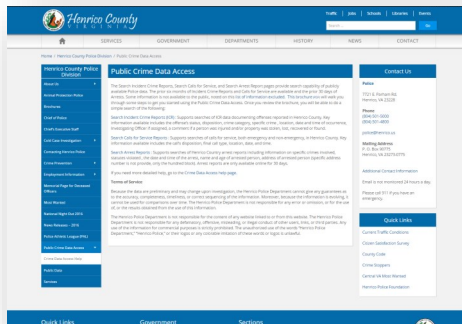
Henrico County VIRGINIA

Traffic | Jobs | Schools | Libraries | Events

Search... Go

SERVICES GOVERNMENT DEPARTMENTS HISTORY NEWS CONTACT

Home / Henrico County Police Division / Public Crime Data Access

Henrico County Police Division

About Us
Animal Protection Police
Brochures
Chief of Police
Chief's Executive Staff
Civil Case Investigation
Contacting Henrico Police
Crime Prevention
Employment Information
Memorial Page for Deceased Officers
Most Wanted
National Night Out 2016
News Releases – 2016
Police Athletic League (PAL)
Public Crime Data Access
Crime Data Access Help
Public Data
Services

Public Crime Data Access

The Search Incident Crime Reports, Search Calls for Service, and Search Arrest Report pages provide search capability of publicly available Police data. The prior six months of Incident Crime Reports and Calls for Service are available and the prior 30 days of Arrests. Some information is not available to the public, noted on this list of information excluded. This brochure you will walk you through some steps to get you started using the Public Crime Data Access. Once you review the brochure, you will be able to do a simple search.

Search Incident Crime Reports (IDR) : Supports searches of IDR data documenting offenses reported in Henrico County. Key information available includes the offense's status, disposition, crime category, specific crime, location, date and time of occurrence, investigating Officer if assigned, a comment if a person was injured and/or property was stolen, lost, recovered or found.

Search Calls for Service Reports : Supports searches of calls for service, both emergency and non-emergency, in Henrico County. Key information available includes the call's disposition, final call type, location, date, and time.

Search Arrest Reports : Supports searches of Henrico County arrest records including information on specific crimes involved, statutes violated, the date and time of the arrest, name and age of arrested person, address of arrested person (specific address number is not provide, only the hundred block). Arrest reports are only available online for 30 days.

If you need more detailed help, go to the Crime Data Access help page.

Terms of Service

Because the data are preliminary and may change upon investigation, the Henrico Police Department cannot give any guarantees as to the accuracy, completeness, timeliness, or correct sequencing of the information. Moreover, because the information is evolving, it is not to be used for comparisons over time. The Henrico Police Department is not responsible for any error or omission, or for the use of, or the results obtained from the use of this information.

The Henrico Police Department is not responsible for the content of any website linked to or from this website. The Henrico Police Department is not responsible for any defamatory, offensive, misleading, or illegal conduct of other users, links, or third parties. Any use of the information for commercial purposes is strictly prohibited. The unauthorized use of the words "Henrico Police Department," "Henrico Police," or their logos or any colorable imitation of these words or logos is unlawful.

Contact Us

Police
7721 E. Parham Rd.
Henrico, VA 23228

Phone
(804) 501-5000
(804) 501-4800

police@henrico.us

Mailing Address
P. O. Box 90775
Henrico, VA 23273-0775

Additional Contact Information

Email is not monitored 24 hours a day.

Please call 911 if you have an emergency.

Quick Links

Current Traffic Conditions
Citizen Satisfaction Survey
County Code
Crime Stoppers
Central VA Most Wanted
Henrico Police Foundation

Quick Links Government Sections